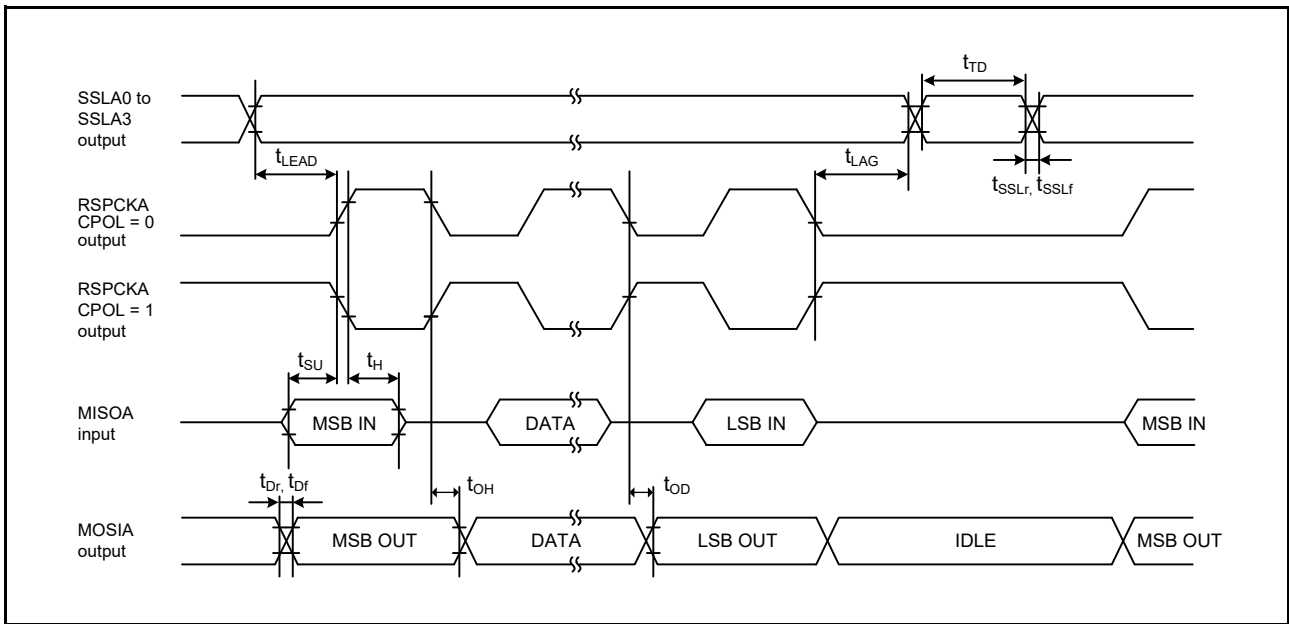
$t_{TD}$

SSLA0 to SSLA3 output

$t_{LEAD}$

$t_{LAG}$

$t_{SSLr}$, $t_{SSLf}$

RSPCKA CPOL = 0 output

RSPCKA CPOL = 1 output

$t_{SU}$

$t_{H}$

MISOA input

MSB IN

DATA

LSB IN

MSB IN

$t_{Dr}$, $t_{Df}$

$t_{OH}$

$t_{OD}$

MOSIA output

MSB OUT

DATA

LSB OUT

IDLE

MSB OUT